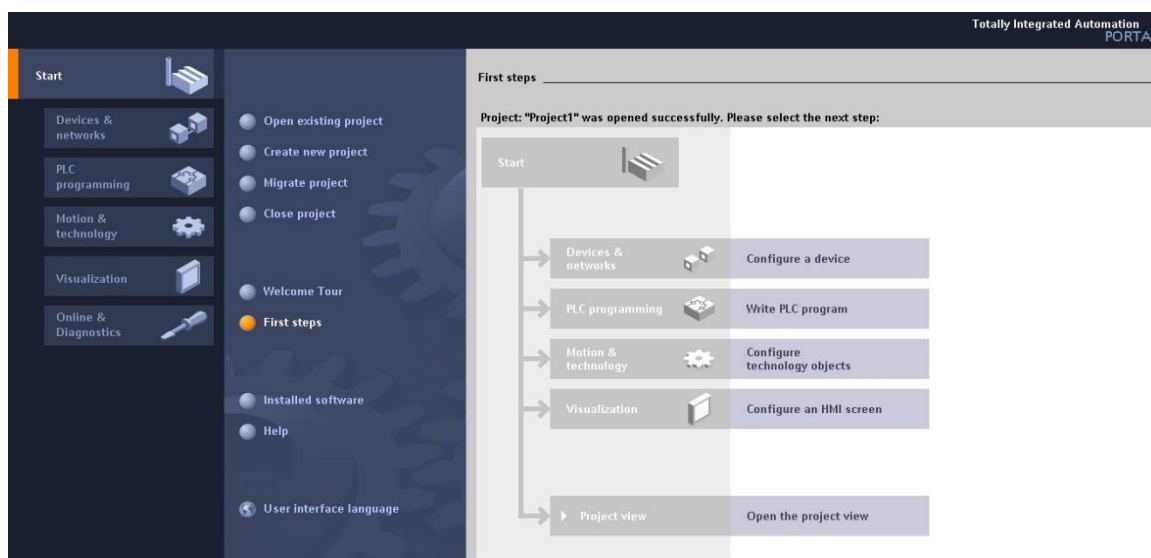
Totally Integrated Automation
PORTA

Start

Devices & networks

PLC programming

Motion & technology

Visualization

Online & Diagnostics

Open existing project

Create new project

Migrate project

Close project

Welcome Tour

First steps

Installed software

Help

User interface language

First steps

Project: "Project1" was opened successfully. Please select the next step:

Start

Devices & networks

Configure a device

PLC programming

Write PLC program

Motion & technology

Configure technology objects

Visualization

Configure an HMI screen

Project view

Open the project view